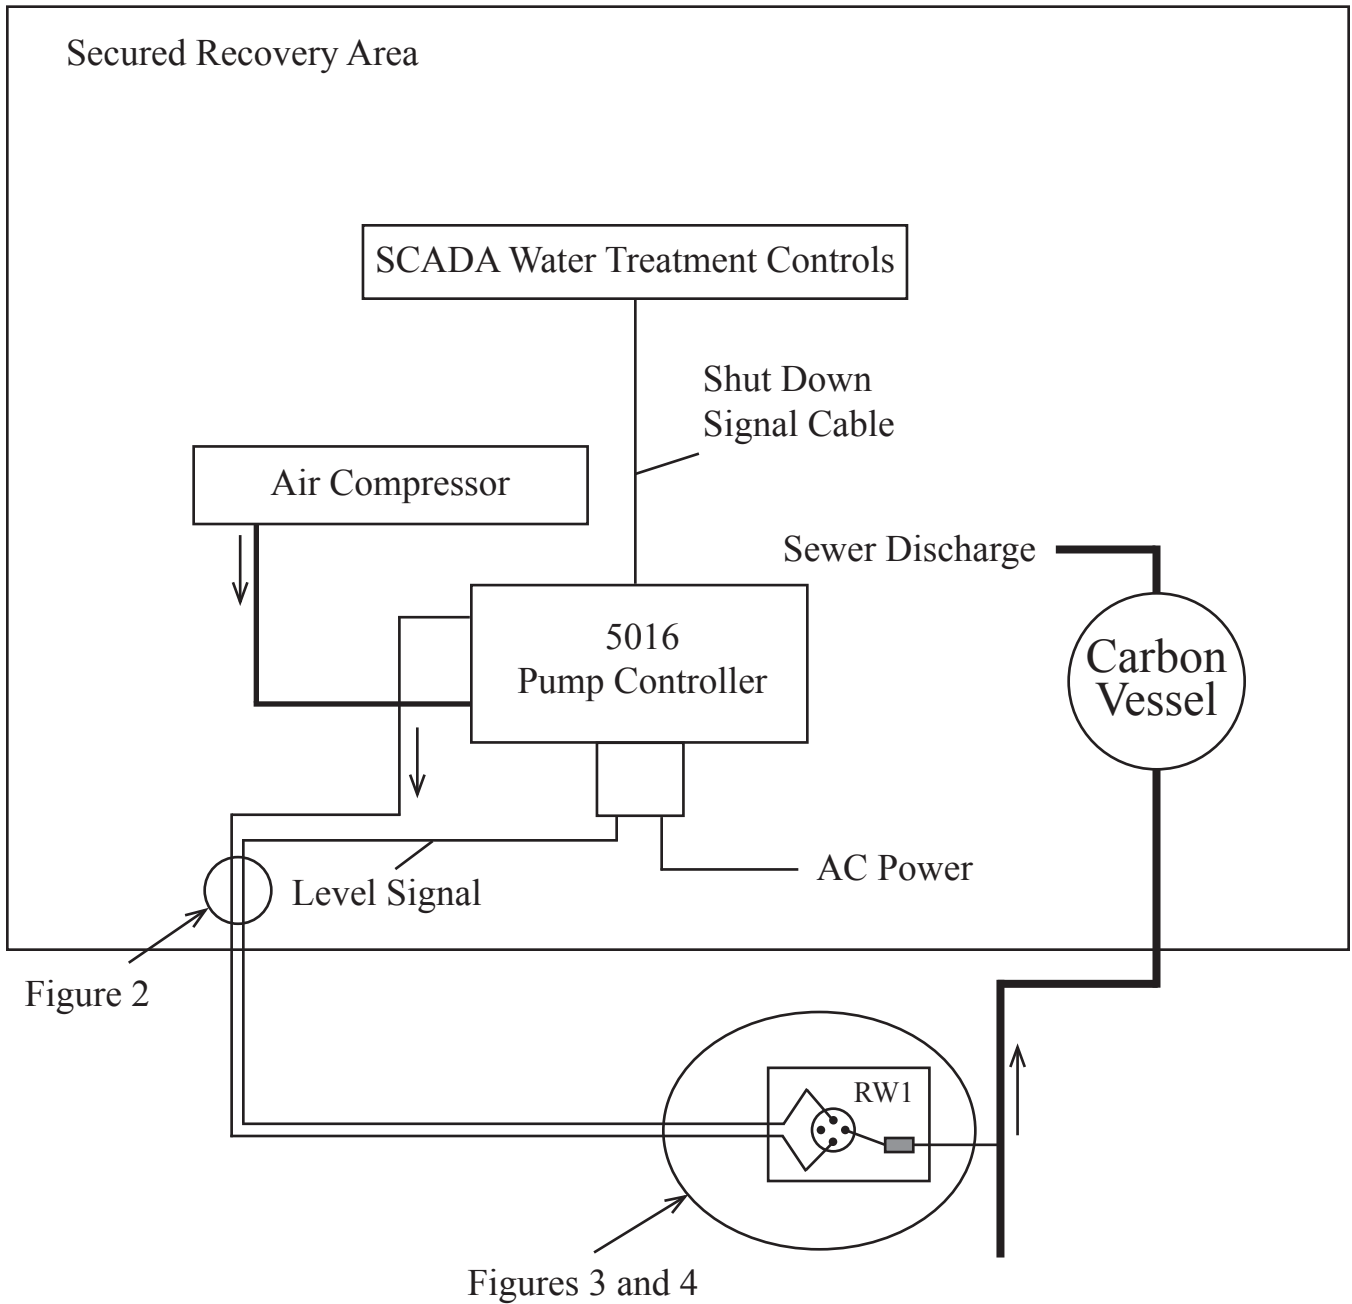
Secured Recovery Area

SCADA Water Treatment Controls

Shut Down
Signal Cable

Air Compressor

Sewer Discharge

5016
Pump Controller

Carbon
Vessel

Level Signal

AC Power

Figure 2

RW1

Figures 3 and 4